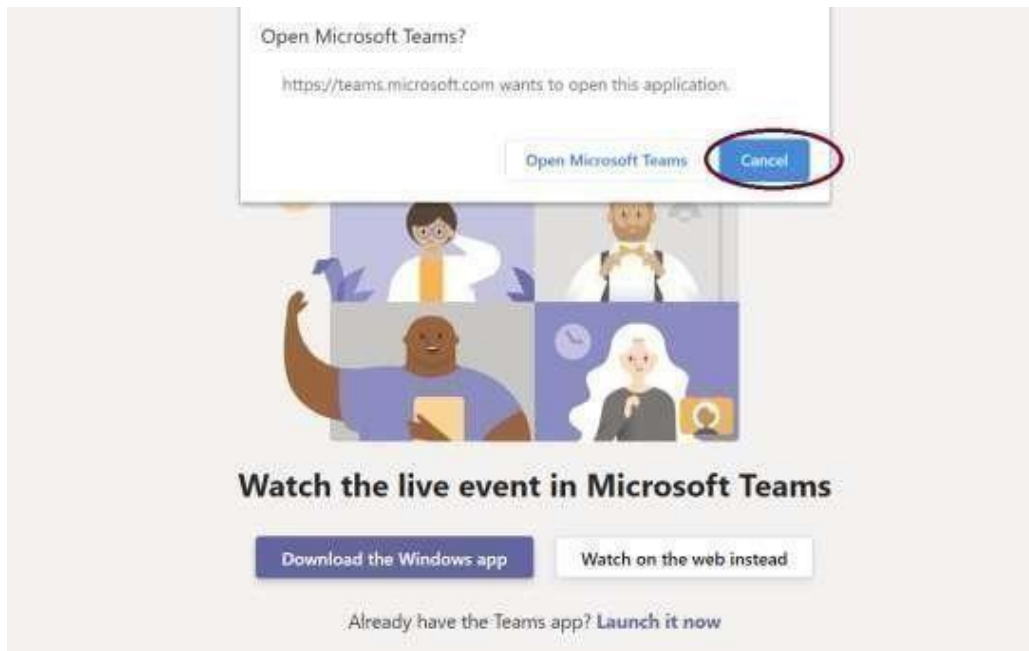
Open Microsoft Teams?

https://teams.microsoft.com wants to open this application.

Open Microsoft Teams

Cancel

Watch the live event in Microsoft Teams

Download the Windows app

Watch on the web instead

Already have the Teams app? Launch it now